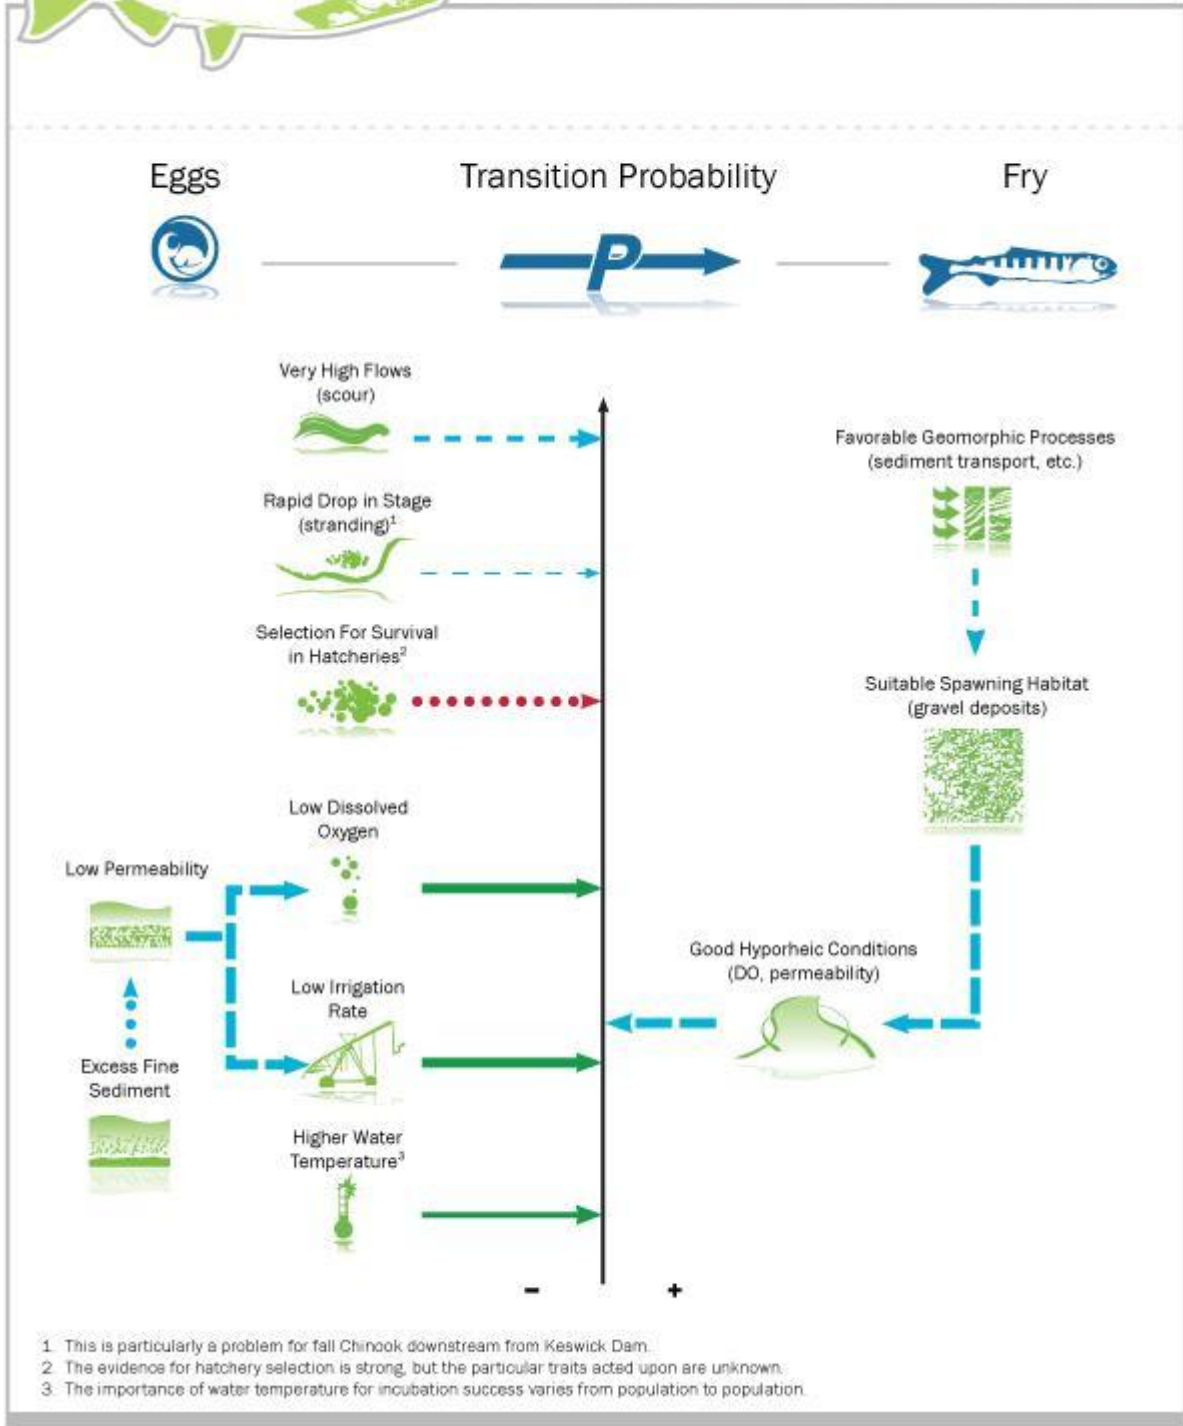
Eggs

Transition Probability

Fry

P

Very High Flows (scour)

Rapid Drop in Stage (stranding)$^1$

Selection For Survival in Hatcheries$^2$

Low Dissolved Oxygen

Low Permeability

Low Irrigation Rate

Excess Fine Sediment

Higher Water Temperature$^3$

Favorable Geomorphic Processes (sediment transport, etc.)

Suitable Spawning Habitat (gravel deposits)

Good Hyporheic Conditions (DO, permeability)

-

+

1. This is particularly a problem for fall Chinook downstream from Keswick Dam.
2. The evidence for hatchery selection is strong, but the particular traits acted upon are unknown.
3. The importance of water temperature for incubation success varies from population to population.